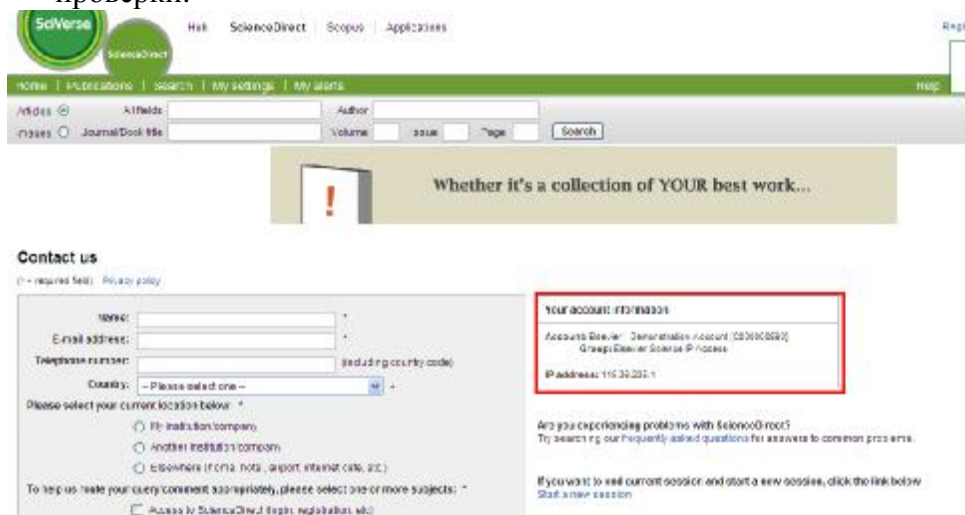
проверки.

SciVerse ScienceDirect

Hub | ScienceDirect | Scopus | Applications

Regi

Home | Publications | Search | My settings | My alerts

Help

Articles All fields Author

Images Journal/Book title Volume Issue Page Search

Whether it's a collection of YOUR best work...

Contact us

(* = required field) Privacy policy

Name: *

E-mail address: *

Telephone number: (including country code)

Country: -- Please select one -- *

Please select your current location below *

My institution/company

Another institution/company

Elsewhere (home, hotel, airport, internet cafe, etc.)

To help us route your query/comment appropriately, please select one or more subjects: *

Access to ScienceDirect (login, registration, etc)

Your account information

Account: Elsevier - Demonstration Account (C000000000)

Group: Elsevier Science IP Access

IP address: 116.30.235.1

Are you experiencing problems with ScienceDirect?

Try searching our Frequently asked questions for answers to common problems.

If you want to end current session and start a new session, click the link below

Start a new session